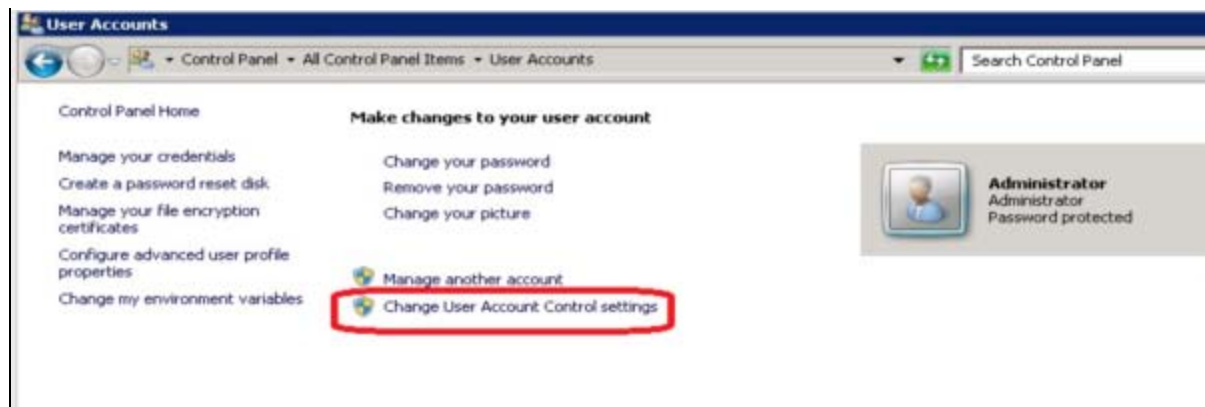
User Accounts

Control Panel ▸ All Control Panel Items ▸ User Accounts

Search Control Panel

Control Panel Home

Manage your credentials

Create a password reset disk

Manage your file encryption certificates

Configure advanced user profile properties

Change my environment variables

Make changes to your user account

Change your password

Remove your password

Change your picture

Manage another account

Change User Account Control settings

Administrator
Administrator
Password protected